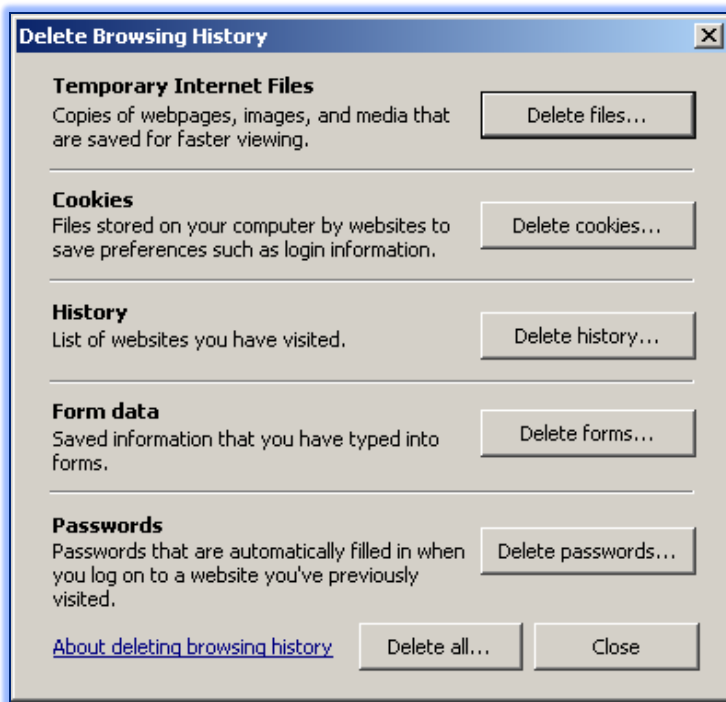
Delete Browsing History

Temporary Internet Files
Copies of webpages, images, and media that are saved for faster viewing.

Delete files...

Cookies
Files stored on your computer by websites to save preferences such as login information.

Delete cookies...

History
List of websites you have visited.

Delete history...

Form data
Saved information that you have typed into forms.

Delete forms...

Passwords
Passwords that are automatically filled in when you log on to a website you've previously visited.

Delete passwords...

About deleting browsing history

Delete all...

Close